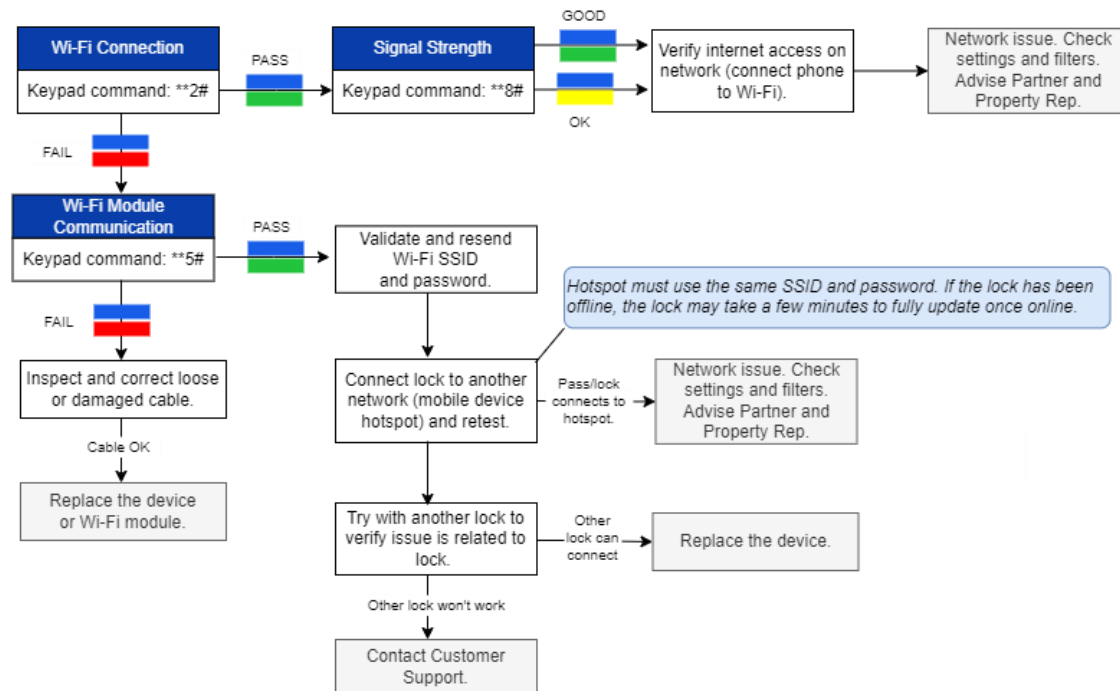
Wi-Fi Connection

Keypad command: **2#

PASS

Signal Strength

Keypad command: **8#

GOOD

OK

Verify internet access on network (connect phone to Wi-Fi).

Network issue. Check settings and filters. Advise Partner and Property Rep.

FAIL

Wi-Fi Module Communication

Keypad command: **5#

PASS

Validate and resend Wi-Fi SSID and password.

Hotspot must use the same SSID and password. If the lock has been offline, the lock may take a few minutes to fully update once online.

FAIL

Inspect and correct loose or damaged cable.

Cable OK

Replace the device or Wi-Fi module.

Connect lock to another network (mobile device hotspot) and retest.

Pass/lock connects to hotspot.

Network issue. Check settings and filters. Advise Partner and Property Rep.

Try with another lock to verify issue is related to lock.

Other lock can connect

Replace the device.

Other lock won't work

Contact Customer Support.